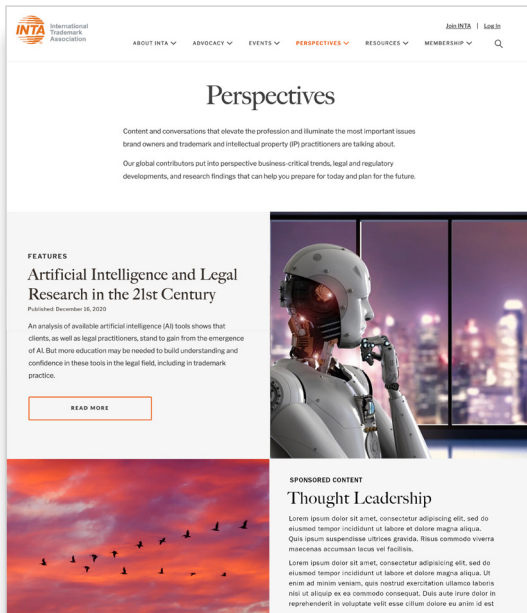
INTA International Trademark Association

Join INTA | Log In

ABOUT INTA ADVOCACY EVENTS PERSPECTIVES RESOURCES MEMBERSHIP

Perspectives

Content and conversations that elevate the profession and illuminate the most important issues brand owners and trademark and intellectual property (IP) practitioners are talking about.

Our global contributors put into perspective business-critical trends, legal and regulatory developments, and research findings that can help you prepare for today and plan for the future.

FEATURES

Artificial Intelligence and Legal Research in the 21st Century

Published: December 16, 2020

An analysis of available artificial intelligence (AI) tools shows that clients, as well as legal practitioners, stand to gain from the emergence of AI. But more education may be needed to build understanding and confidence in these tools in the legal field, including in trademark practice.

READ MORE

SPONSORED CONTENT

Thought Leadership

Lorem ipsum dolor sit amet, consectetur adipiscing elit, sed do eiusmod tempor incididunt ut labore et dolore magna aliqua. Quis ipsum suspendisse ultrices gravida. Risus commodo viverra maecenas accumsan lacus vel facilisis.

Lorem ipsum dolor sit amet, consectetur adipiscing elit, sed do eiusmod tempor incididunt ut labore et dolore magna aliqua. Ut enim ad minim veniam, quis nostrud exercitation ullamco laboris nisi ut aliquip ex ea commodo consequat. Duis aute irure dolor in reprehenderit in voluptate velit esse cillum dolore eu anim id est